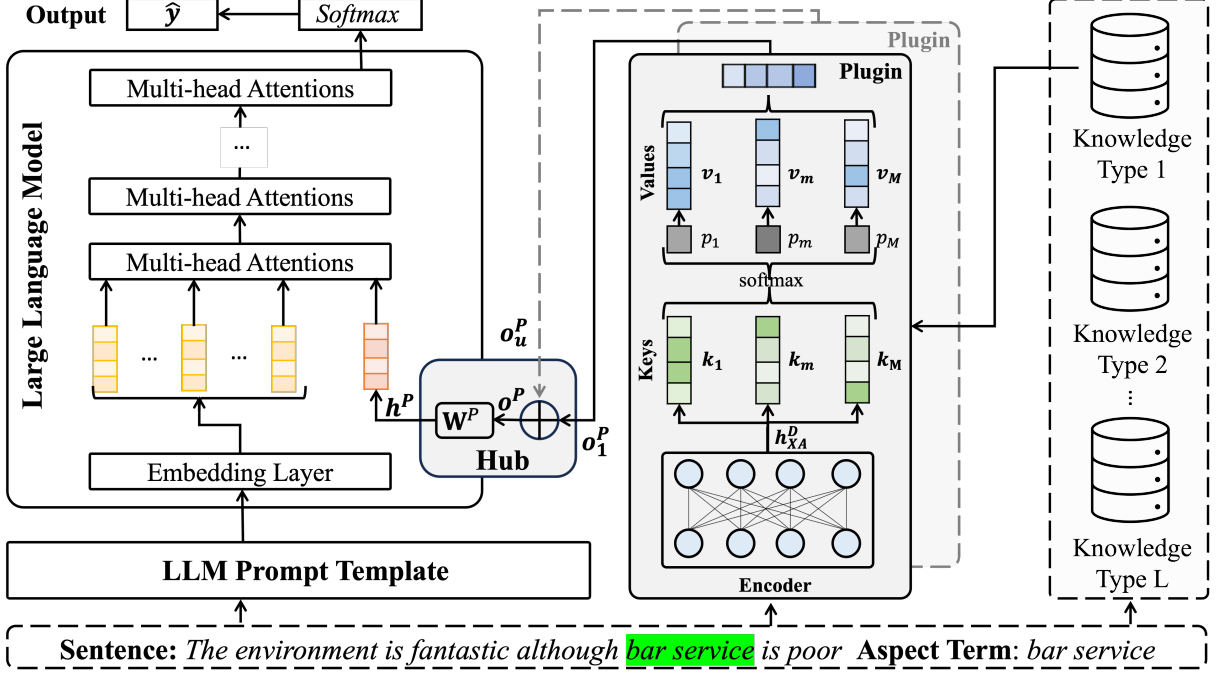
Output $\hat{y}$ Softmax

Large Language Model

Multi-head Attentions

...

Multi-head Attentions

Multi-head Attentions

... ...

Embedding Layer

$h^P$

$W^P$

$o^P$

$o_u^P$

$o_1^P$

Hub

Plugin

Plugin

Values

$v_1$ $v_m$ $v_M$

$p_1$ $p_m$ $p_M$

softmax

Keys

$k_1$ $k_m$ $k_M$

$h_{XA}^D$

Encoder

Knowledge Type 1

Knowledge Type 2

⋮

Knowledge Type L

LLM Prompt Template

Sentence: The environment is fantastic although bar service is poor Aspect Term: bar service